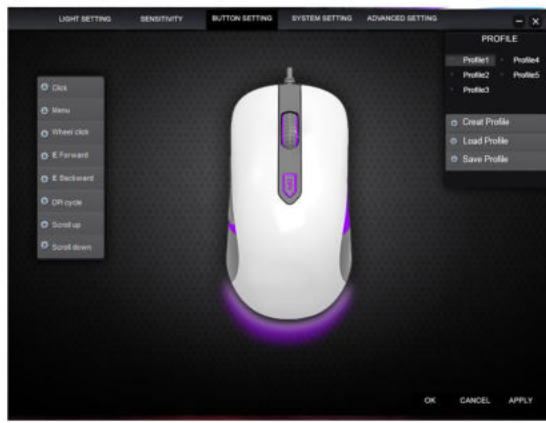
LIGHT SETTING SENSITIVITY BUTTON SETTING SYSTEM SETTING ADVANCED SETTING

PROFILE

Profile1 Profile4
Profile2 Profile5
Profile3

Creat Profile
Load Profile
Save Profile

Click
Menu
Wheel click
E Forward
E Backward
DPI cycle
Scroll up
Scroll down

OK CANCEL APPLY